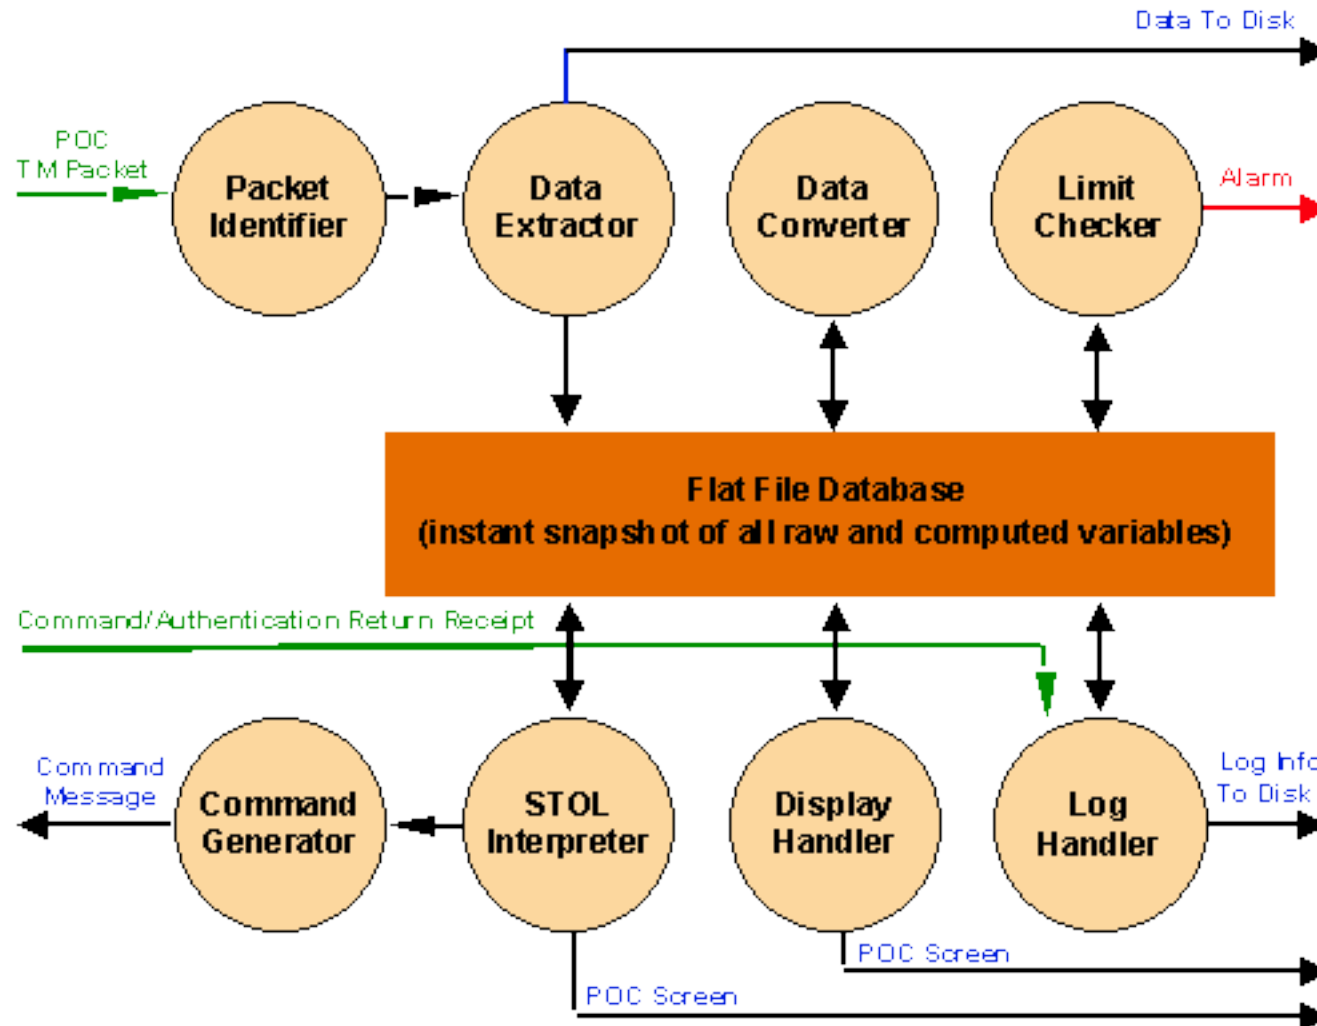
Data To Disk

POC TM Packet

Packet Identifier

Data Extractor

Data Converter

Limit Checker

Alarm

Flat File Database
(instant snapshot of all raw and computed variables)

Command/Authentication Return Receipt

Command Message

Command Generator

STOL Interpreter

Display Handler

Log Handler

Log Info To Disk

POC Screen

POC Screen